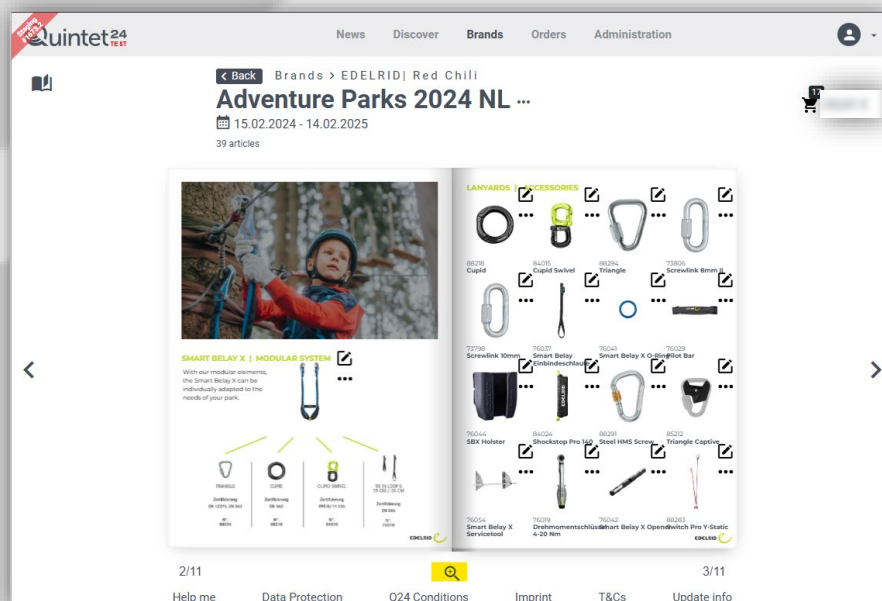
Quintet24 TEST

News Discover Brands Orders Administration

Back Brands > EDELRID| Red Chili

Adventure Parks 2024 NL ...

15.02.2024 - 14.02.2025

39 articles

SMART BELAY X | MODULAR SYSTEM

With our modular elements, the Smart Belay X can be individually adapted to the needs of your park.

TRIANGLE

CUPID

CUPID SWIVEL

EDELRID

LANYARDS | ACCESSORIES

88218 Cupid

84015 Cupid Swivel

88294 Triangle

73806 Screwlink 8mm

73798 Screwlink 10mm

76037 Smart Belay Einbindeschlauch

76041 Smart Belay X O-Ring

76029 Pilot Bar

76044 SBX Holster

84024 Shockstop Pro 140

88291 Steel HMS Screw

85212 Triangle Captive

76054 Smart Belay X Servicetool

76019 Drehmomentschlüssel 4-20 Nm

76042 Smart Belay X Opener

88283 Switch Pro Y-Static

EDELRID

2/11

3/11

Help me Data Protection Q24 Conditions Imprint T&Cs Update info